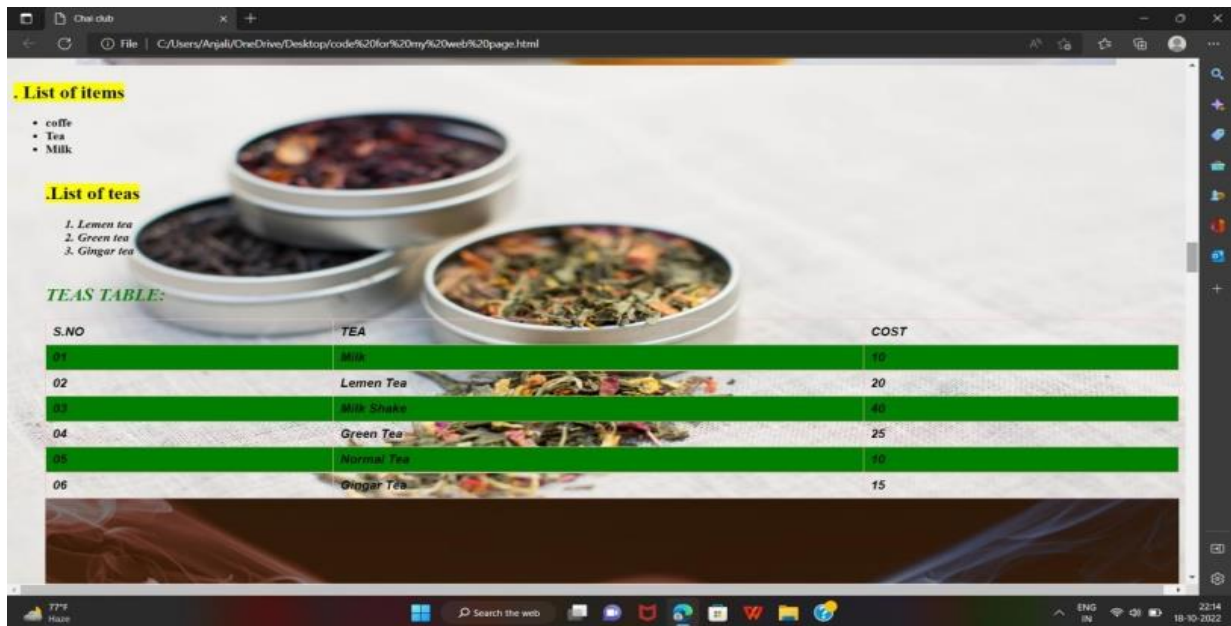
Chai club

File | C:/Users/Anjali/OneDrive/Desktop/code%20for%20my%20web%20page.html

. List of items

- coffe
- Tea
- Milk

.List of teas

1. Lemen tea
2. Green tea
3. Gingar tea

TEAS TABLE:

| S.NO | TEA | COST |
|---|---|---|
| 01 | Milk | 10 |
| 02 | Lemen Tea | 20 |
| 03 | Milk Shake | 40 |
| 04 | Green Tea | 25 |
| 05 | Normal Tea | 10 |
| 06 | Gingar Tea | 15 |

77°F
Haze

Search the web

ENG
IN

22:14
18-10-2022